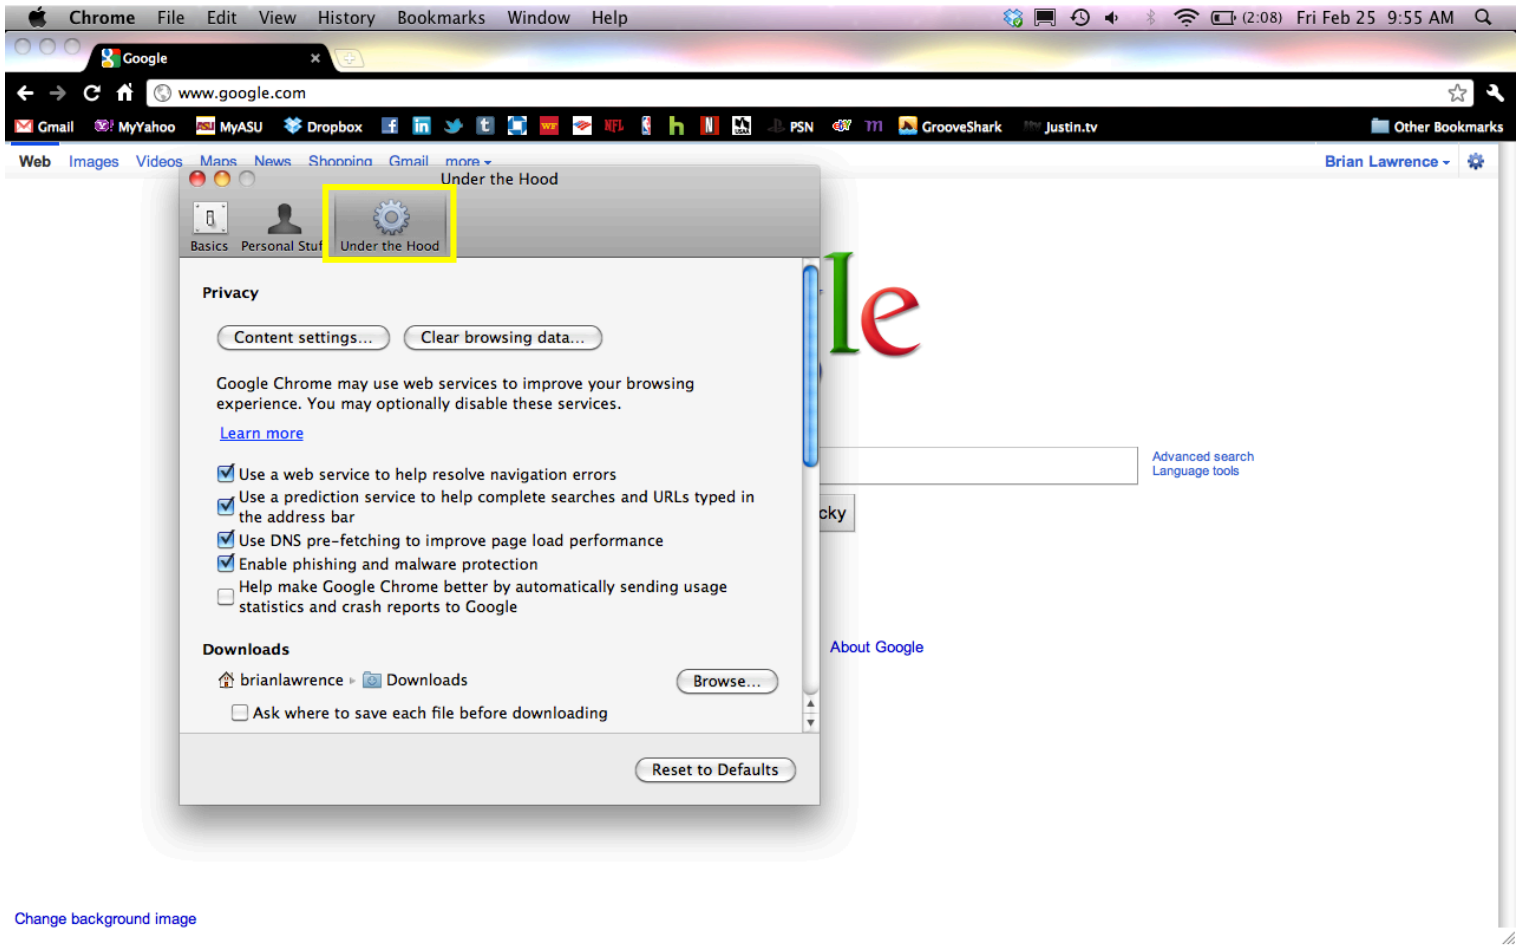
Chrome File Edit View History Bookmarks Window Help (2:08) Fri Feb 25 9:55 AM

Google ×

www.google.com

Gmail MyYahoo MyASU Dropbox PSN GrooveShark Justin.tv Other Bookmarks

Web Images Videos Maps News Shopping Gmail more ▾ Brian Lawrence ▾

Under the Hood

Basics Personal Stuf Under the Hood

Privacy

Content settings... Clear browsing data...

Google Chrome may use web services to improve your browsing experience. You may optionally disable these services.

Learn more

Use a web service to help resolve navigation errors

Use a prediction service to help complete searches and URLs typed in the address bar

Use DNS pre-fetching to improve page load performance

Enable phishing and malware protection

Help make Google Chrome better by automatically sending usage statistics and crash reports to Google

Downloads

brianlawrence ▸ Downloads Browse...

Ask where to save each file before downloading

Reset to Defaults

le

Advanced search
Language tools

cky

About Google

Change background image